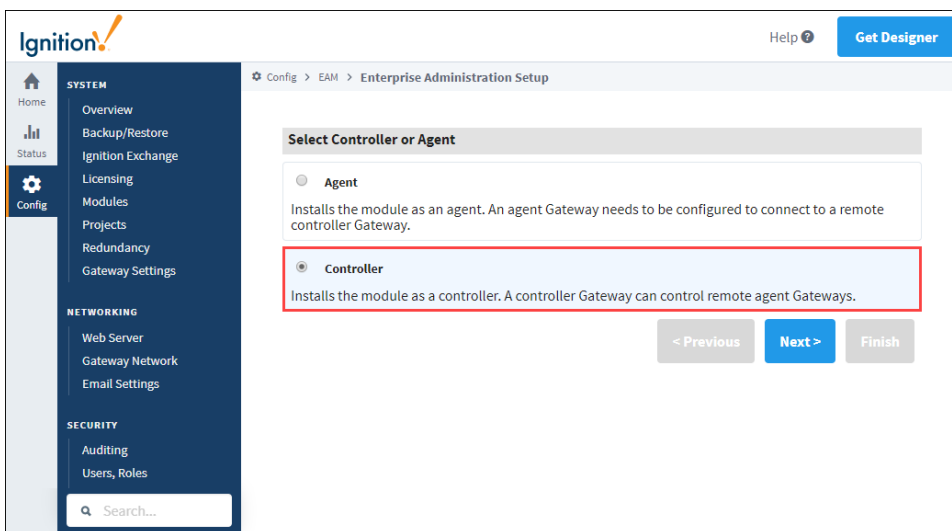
Ignition!

Help ?

Get Designer

Home

Status

Config

SYSTEM

Overview

Backup/Restore

Ignition Exchange

Licensing

Modules

Projects

Redundancy

Gateway Settings

NETWORKING

Web Server

Gateway Network

Email Settings

SECURITY

Auditing

Users, Roles

Search...

Config > EAM > Enterprise Administration Setup

Select Controller or Agent

Agent

Installs the module as an agent. An agent Gateway needs to be configured to connect to a remote controller Gateway.

Controller

Installs the module as a controller. A controller Gateway can control remote agent Gateways.

< Previous

Next >

Finish